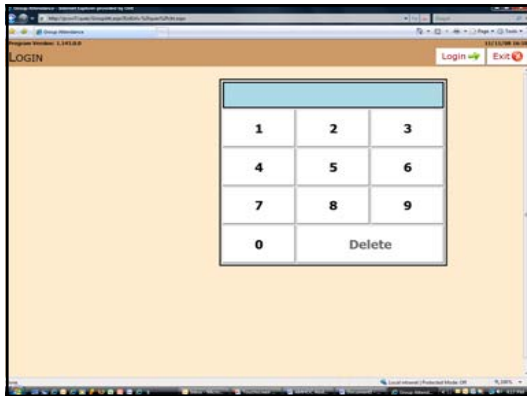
Group Attendance - Windows Internet Explorer provided by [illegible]

Group Attendance

Program Version: 1.141.0.0

11/11/08 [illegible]

LOGIN

Login

Exit

| 1 | 2 | 3 |
|---|---|---|
| 4 | 5 | 6 |
| 7 | 8 | 9 |
| 0 | Delete | |

Local intranet | Protected Mode: Off

100%